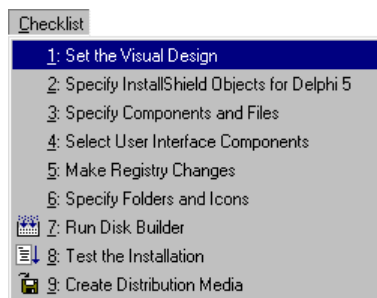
Checklist

1: Set the Visual Design
2: Specify InstallShield Objects for Delphi 5
3: Specify Components and Files
4: Select User Interface Components
5: Make Registry Changes
6: Specify Folders and Icons
7: Run Disk Builder
8: Test the Installation
9: Create Distribution Media